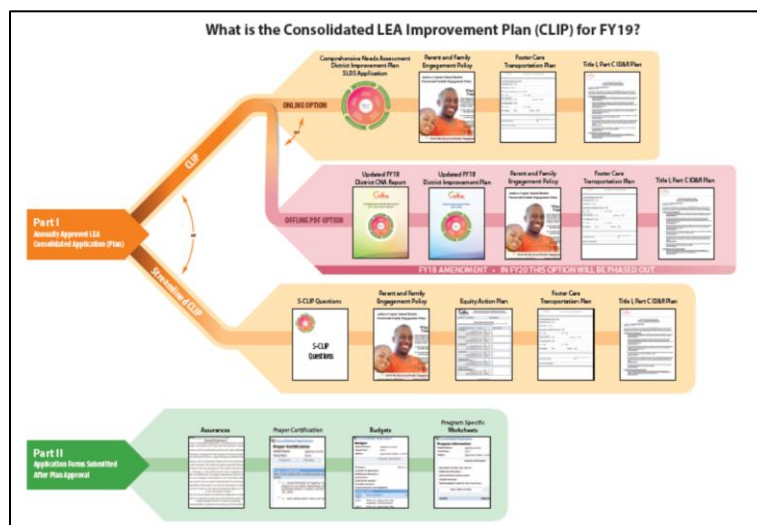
What is the Consolidated LEA Improvement Plan (CLIP) for FY19?

Part I
Annually Approved LEA Consolidated Application (Plan)

CLIP

ONLINE OPTION

Comprehensive Needs Assessment District Improvement Plan SLDS Application

Parent and Family Engagement Policy

Foster Care Transportation Plan

Title I, Part C ID&R Plan

OFFLINE PDF OPTION

Updated FY18 District CNA Report

Updated FY18 District Improvement Plan

Parent and Family Engagement Policy

Foster Care Transportation Plan

Title I, Part C ID&R Plan

FY18 AMENDMENT • IN FY20 THIS OPTION WILL BE PHASED OUT

Streamlined CLIP

S-CLIP Questions

S-CLIP Questions

Parent and Family Engagement Policy

Equity Action Plan

Foster Care Transportation Plan

Title I, Part C ID&R Plan

Part II
Application Forms Submitted After Plan Approval

Assurances

Prayer Certification

Budgets

Program Specific Worksheets